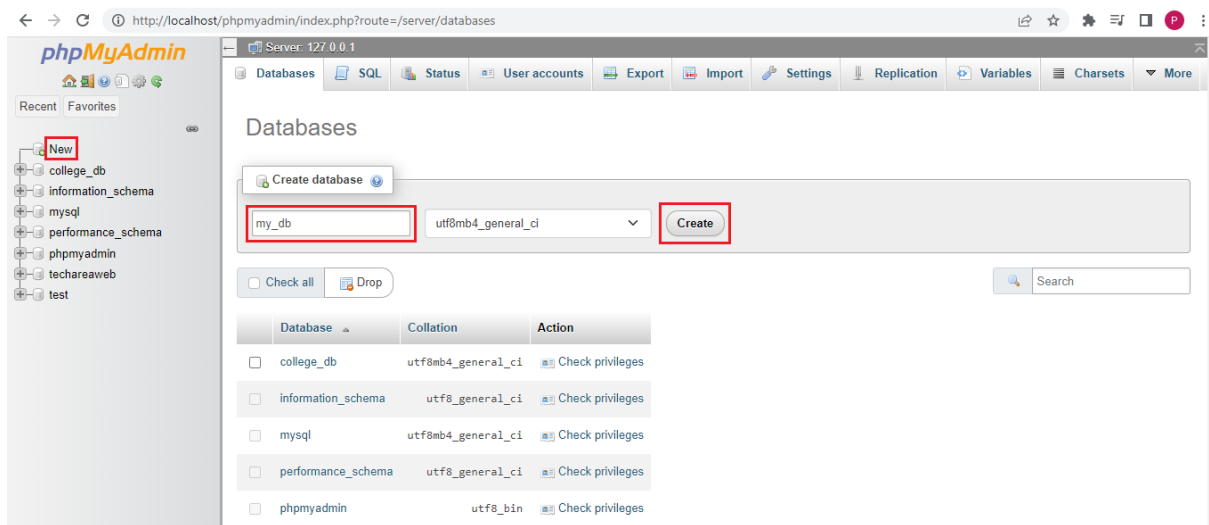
http://localhost/phpmyadmin/index.php?route=/server/databases

P

phpMyAdmin

Recent Favorites

New
college_db
information_schema
mysql
performance_schema
phpmyadmin
techareaweb
test

Server: 127.0.0.1

Databases SQL Status User accounts Export Import Settings Replication Variables Charsets More

Databases

Create database

my_db
utf8mb4_general_ci
Create

Check all Drop

Search

| | Database | Collation | Action |
|---|---|---|---|
| | college_db | utf8mb4_general_ci | Check privileges |
| | information_schema | utf8_general_ci | Check privileges |
| | mysql | utf8mb4_general_ci | Check privileges |
| | performance_schema | utf8_general_ci | Check privileges |
| | phpmyadmin | utf8_bin | Check privileges |